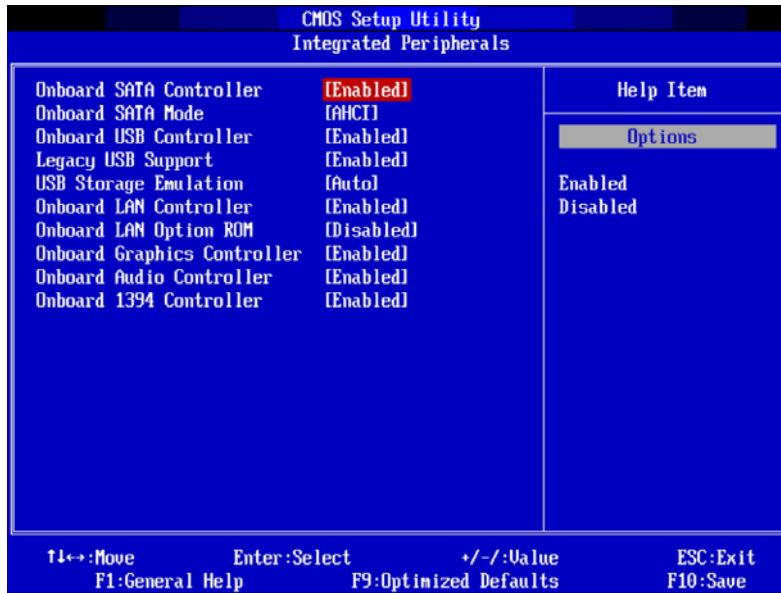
CMOS Setup Utility
Integrated Peripherals

| | |
|---|---|
| Onboard SATA Controller | [Enabled] |
| Onboard SATA Mode | [AHCI] |
| Onboard USB Controller | [Enabled] |
| Legacy USB Support | [Enabled] |
| USB Storage Emulation | [Auto] |
| Onboard LAN Controller | [Enabled] |
| Onboard LAN Option ROM | [Disabled] |
| Onboard Graphics Controller | [Enabled] |
| Onboard Audio Controller | [Enabled] |
| Onboard 1394 Controller | [Enabled] |

Help Item

Options

Enabled
Disabled

↑↓↔:Move Enter:Select +/-/:Value ESC:Exit
F1:General Help F9:Optimized Defaults F10:Save